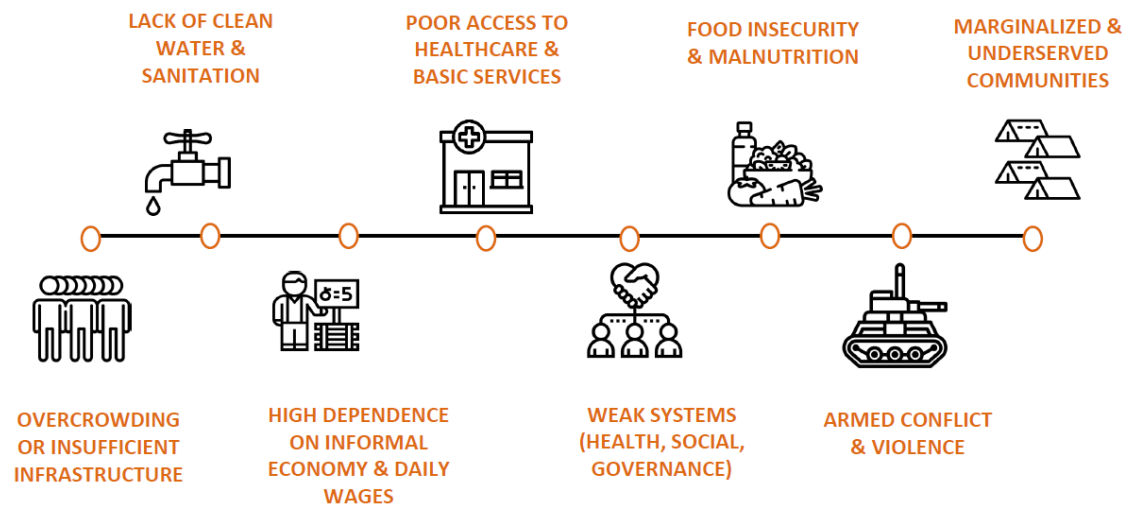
LACK OF CLEAN WATER & SANITATION

POOR ACCESS TO HEALTHCARE & BASIC SERVICES

FOOD INSECURITY & MALNUTRITION

MARGINALIZED & UNDERSERVED COMMUNITIES

ර=5

OVERCROWDING OR INSUFFICIENT INFRASTRUCTURE

HIGH DEPENDENCE ON INFORMAL ECONOMY & DAILY WAGES

WEAK SYSTEMS (HEALTH, SOCIAL, GOVERNANCE)

ARMED CONFLICT & VIOLENCE